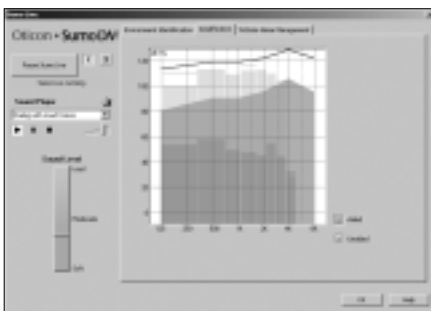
Oticon • SumoDM

Environment Identification | Amplification | Transient Noise Management

Reset SumoLine

Sound Player

Output Level

Loud

Moderate

Soft

120

100

80

60

40

20

0

125

250

500

1k

2k

4k

8k

Aided

Unaided

OK

Help